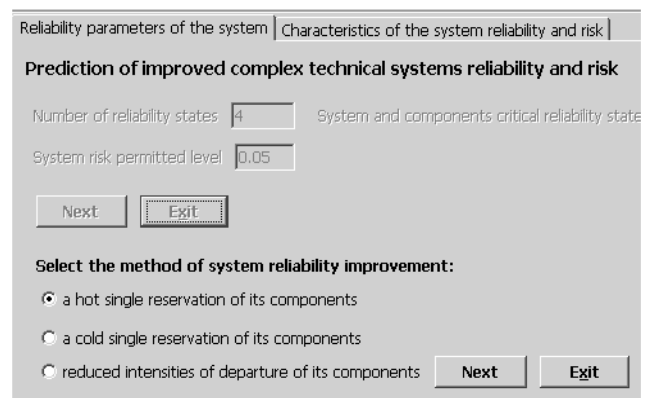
Reliability parameters of the system | Characteristics of the system reliability and risk

Prediction of improved complex technical systems reliability and risk

Number of reliability states 4 System and components critical reliability state

System risk permitted level 0.05

Next Exit

Select the method of system reliability improvement:

a hot single reservation of its components

a cold single reservation of its components

reduced intensities of departure of its components Next Exit